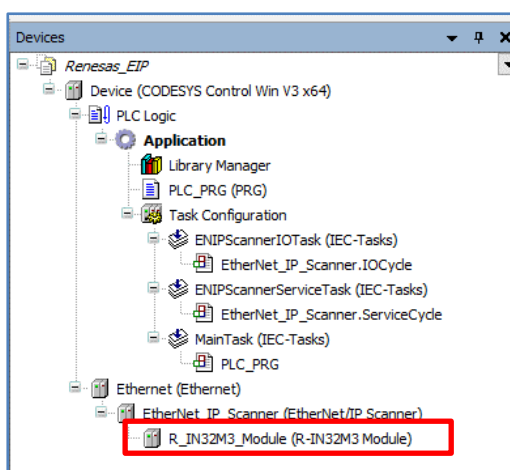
Devices

Renesas_EIP
Device (CODESYS Control Win V3 x64)
PLC Logic
Application
Library Manager
PLC_PRG (PRG)
Task Configuration
ENIPScannerIOTask (IEC-Tasks)
EtherNet_IP_Scanner.IOCycle
ENIPScannerServiceTask (IEC-Tasks)
EtherNet_IP_Scanner.ServiceCycle
MainTask (IEC-Tasks)
PLC_PRG
Ethernet (Ethernet)
EtherNet_IP_Scanner (EtherNet/IP Scanner)
R_IN32M3_Module (R-IN32M3 Module)